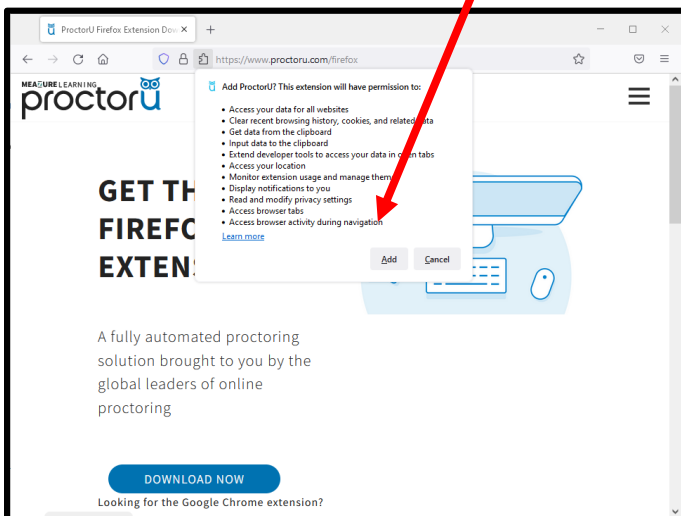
ProctorU Firefox Extension Dov ×

https://www.proctoru.com/firefox

MEASURE LEARNING
proctorU

Add ProctorU? This extension will have permission to:

- Access your data for all websites
- Clear recent browsing history, cookies, and related data
- Get data from the clipboard
- Input data to the clipboard
- Extend developer tools to access your data in open tabs
- Access your location
- Monitor extension usage and manage themes
- Display notifications to you
- Read and modify privacy settings
- Access browser tabs
- Access browser activity during navigation

Learn more

Add Cancel

GET TH
FIREFO
EXTENS

A fully automated proctoring solution brought to you by the global leaders of online proctoring

DOWNLOAD NOW

Looking for the Google Chrome extension?